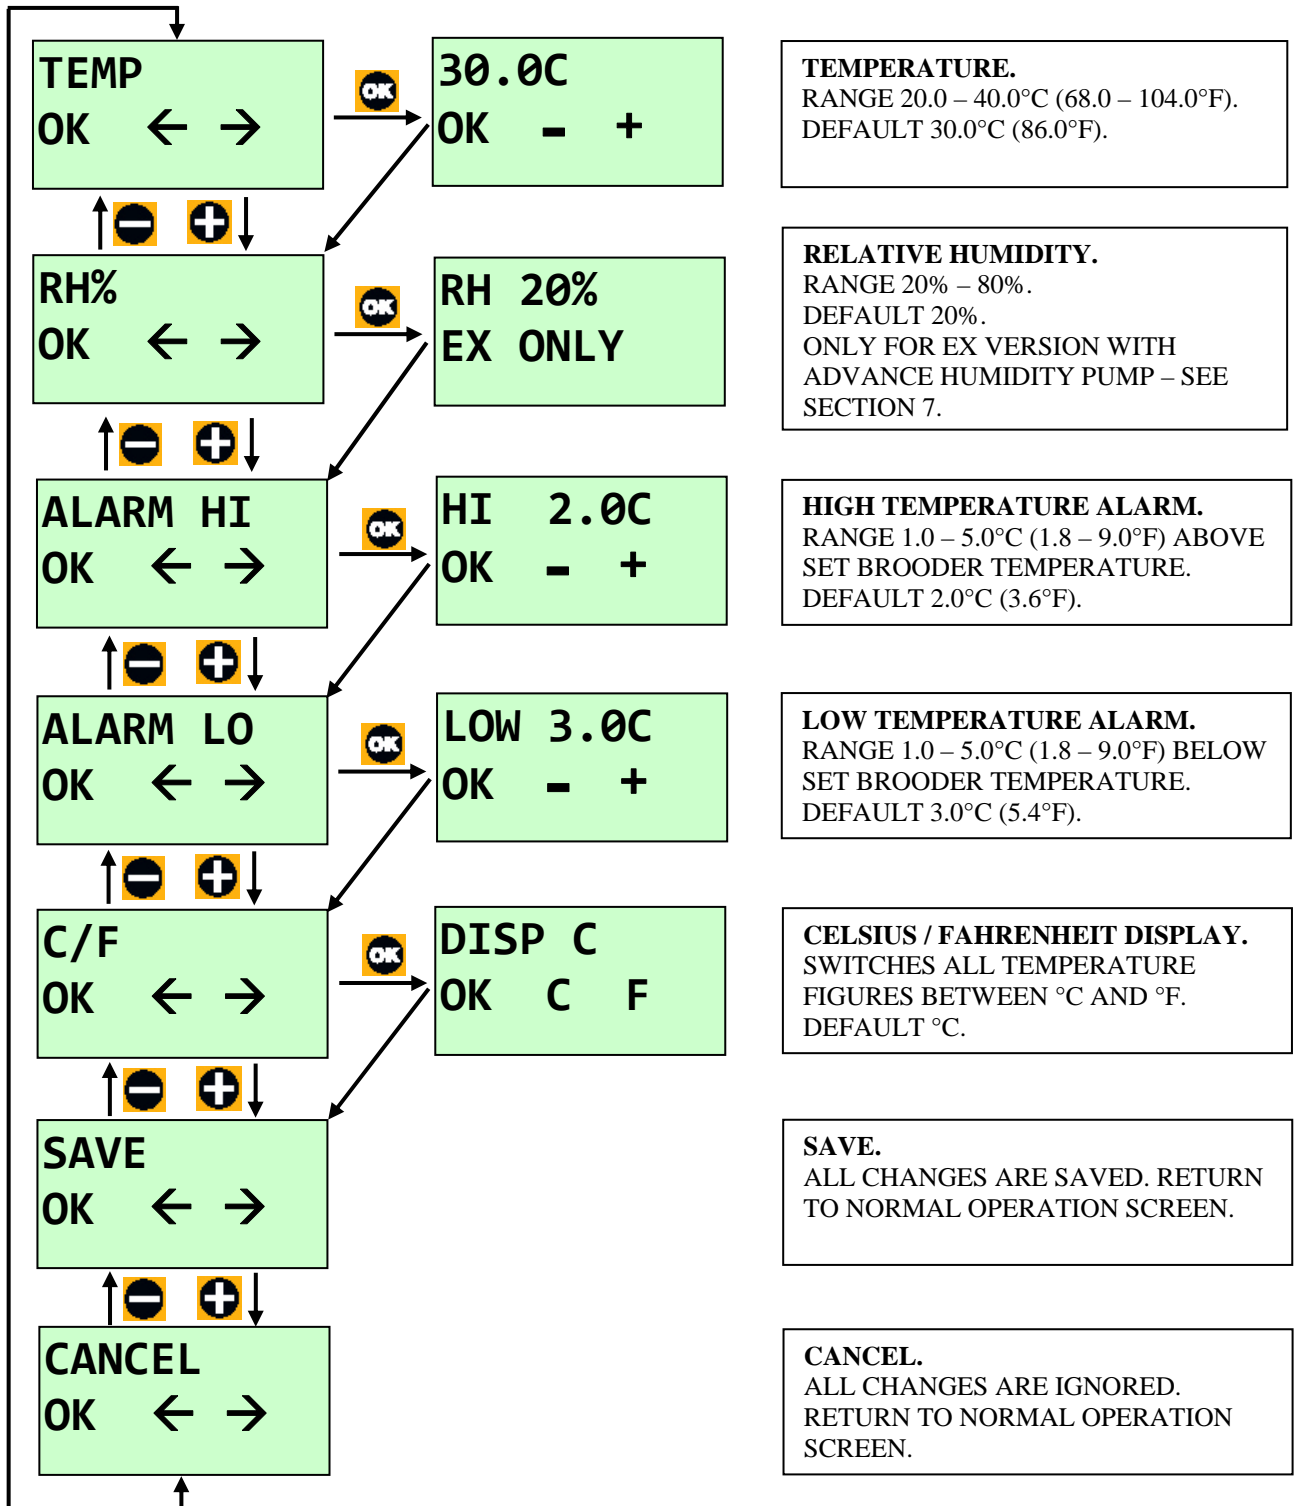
TEMP
OK ← →

OK

30.0C
OK - +

TEMPERATURE.
RANGE 20.0 – 40.0°C (68.0 – 104.0°F).
DEFAULT 30.0°C (86.0°F).

RH%
OK ← →

OK

RH 20%
EX ONLY

RELATIVE HUMIDITY.
RANGE 20% – 80%.
DEFAULT 20%.
ONLY FOR EX VERSION WITH ADVANCE HUMIDITY PUMP – SEE SECTION 7.

ALARM HI
OK ← →

OK

HI 2.0C
OK - +

HIGH TEMPERATURE ALARM.
RANGE 1.0 – 5.0°C (1.8 – 9.0°F) ABOVE SET BROODER TEMPERATURE.
DEFAULT 2.0°C (3.6°F).

ALARM LO
OK ← →

OK

LOW 3.0C
OK - +

LOW TEMPERATURE ALARM.
RANGE 1.0 – 5.0°C (1.8 – 9.0°F) BELOW SET BROODER TEMPERATURE.
DEFAULT 3.0°C (5.4°F).

C/F
OK ← →

OK

DISP C
OK C F

CELSIUS / FAHRENHEIT DISPLAY.
SWITCHES ALL TEMPERATURE FIGURES BETWEEN °C AND °F.
DEFAULT °C.

SAVE
OK ← →

SAVE.
ALL CHANGES ARE SAVED. RETURN TO NORMAL OPERATION SCREEN.

CANCEL
OK ← →

CANCEL.
ALL CHANGES ARE IGNORED.
RETURN TO NORMAL OPERATION SCREEN.